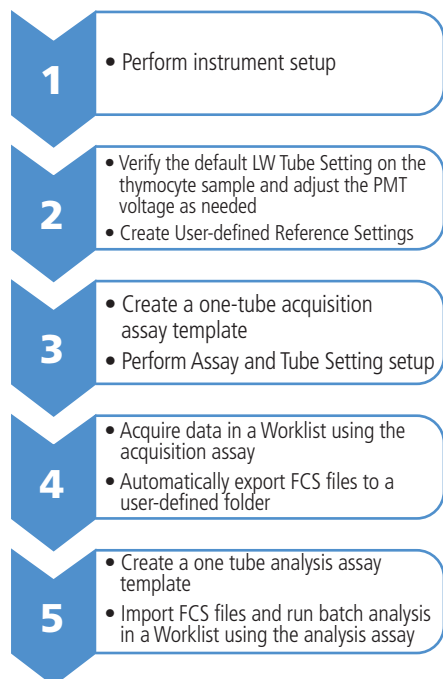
1

• Perform instrument setup

2

• Verify the default LW Tube Setting on the thymocyte sample and adjust the PMT voltage as needed

• Create User-defined Reference Settings

3

• Create a one-tube acquisition assay template

• Perform Assay and Tube Setting setup

4

• Acquire data in a Worklist using the acquisition assay

• Automatically export FCS files to a user-defined folder

5

• Create a one tube analysis assay template

• Import FCS files and run batch analysis in a Worklist using the analysis assay